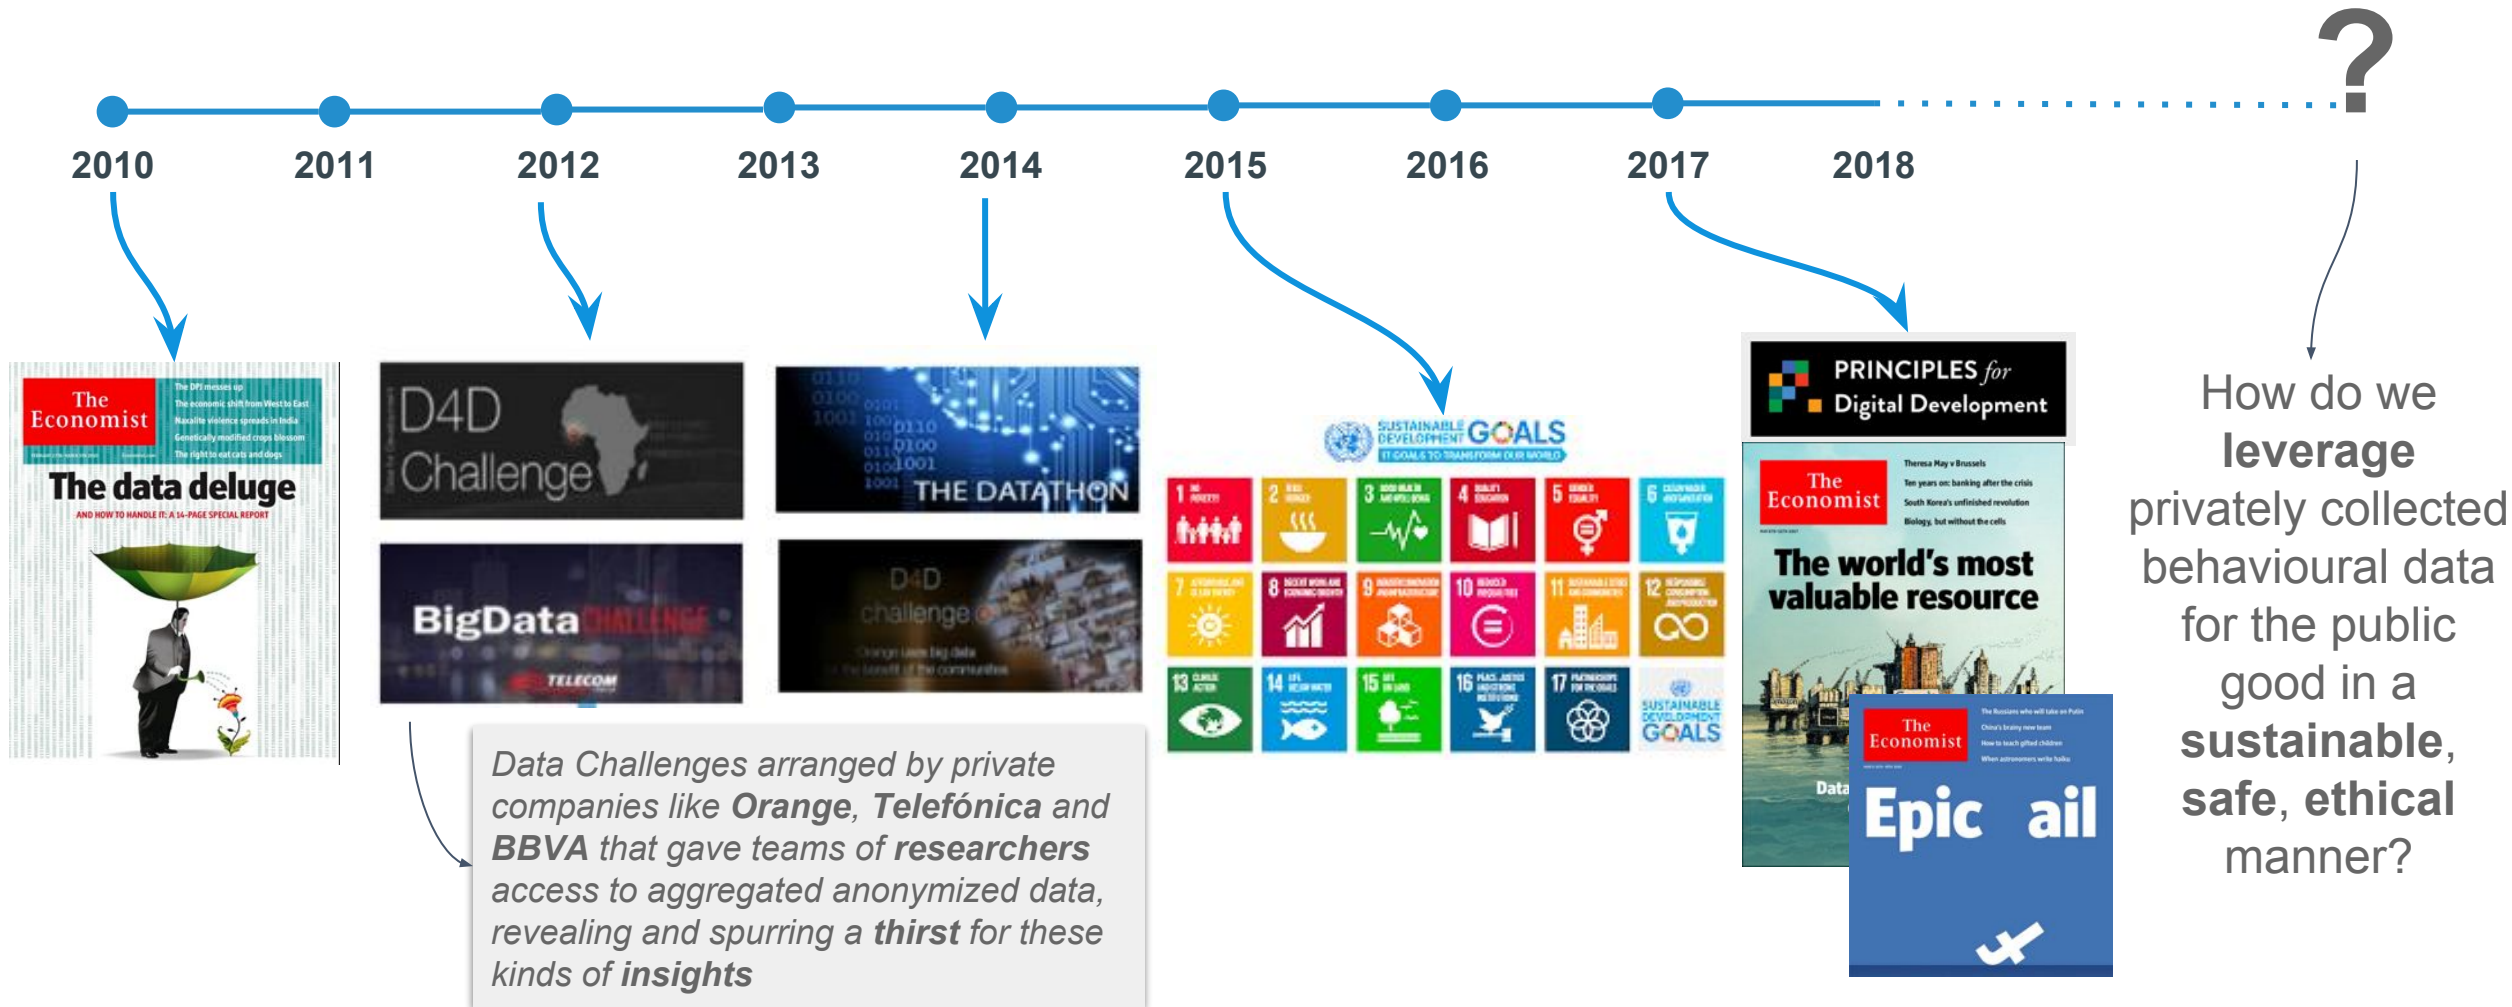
?

2010 2011 2012 2013 2014 2015 2016 2017 2018

The Economist

The data deluge

AND HOW TO HANDLE IT: A 14-PAGE SPECIAL REPORT

D4D Challenge

THE DATATHON

BigData CHALLENGE

TELECOM

D4D challenge

SUSTAINABLE DEVELOPMENT GOALS

17 GOALS TO TRANSFORM OUR WORLD

SUSTAINABLE DEVELOPMENT GOALS

PRINCIPLES for Digital Development

The Economist

The world's most valuable resource

Data

The Economist

Epic ail

How do we **leverage** privately collected behavioural data for the public good in a **sustainable**, **safe**, **ethical** manner?

*Data Challenges arranged by private companies like **Orange**, **Telefónica** and **BBVA** that gave teams of **researchers** access to aggregated anonymized data, revealing and spurring a **thirst** for these kinds of **insights***